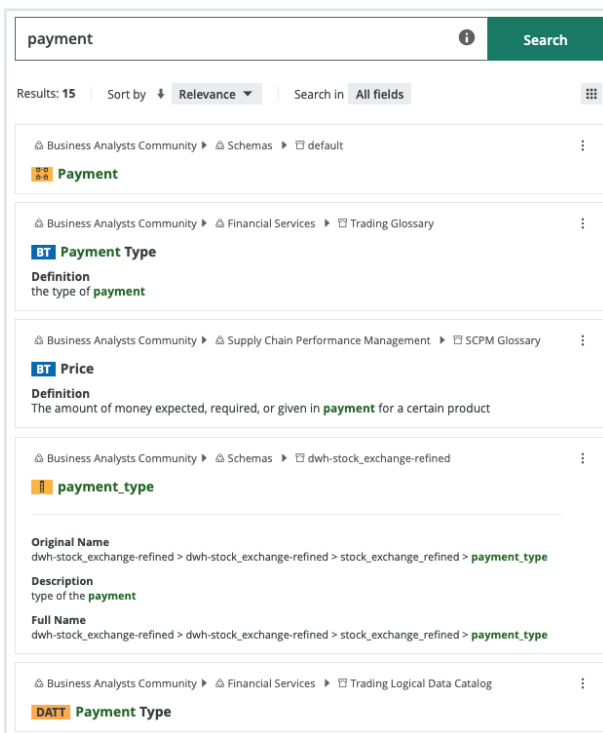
payment

Search

Results: 15 Sort by Relevance Search in All fields

Business Analysts Community ▸ Schemas ▸ default

Payment

Business Analysts Community ▸ Financial Services ▸ Trading Glossary

BT Payment Type

Definition
the type of payment

Business Analysts Community ▸ Supply Chain Performance Management ▸ SCPM Glossary

BT Price

Definition
The amount of money expected, required, or given in payment for a certain product

Business Analysts Community ▸ Schemas ▸ dwh-stock_exchange-refined

payment_type

Original Name
dwh-stock_exchange-refined > dwh-stock_exchange-refined > stock_exchange_refined > payment_type

Description
type of the payment

Full Name
dwh-stock_exchange-refined > dwh-stock_exchange-refined > stock_exchange_refined > payment_type

Business Analysts Community ▸ Financial Services ▸ Trading Logical Data Catalog

DATT Payment Type